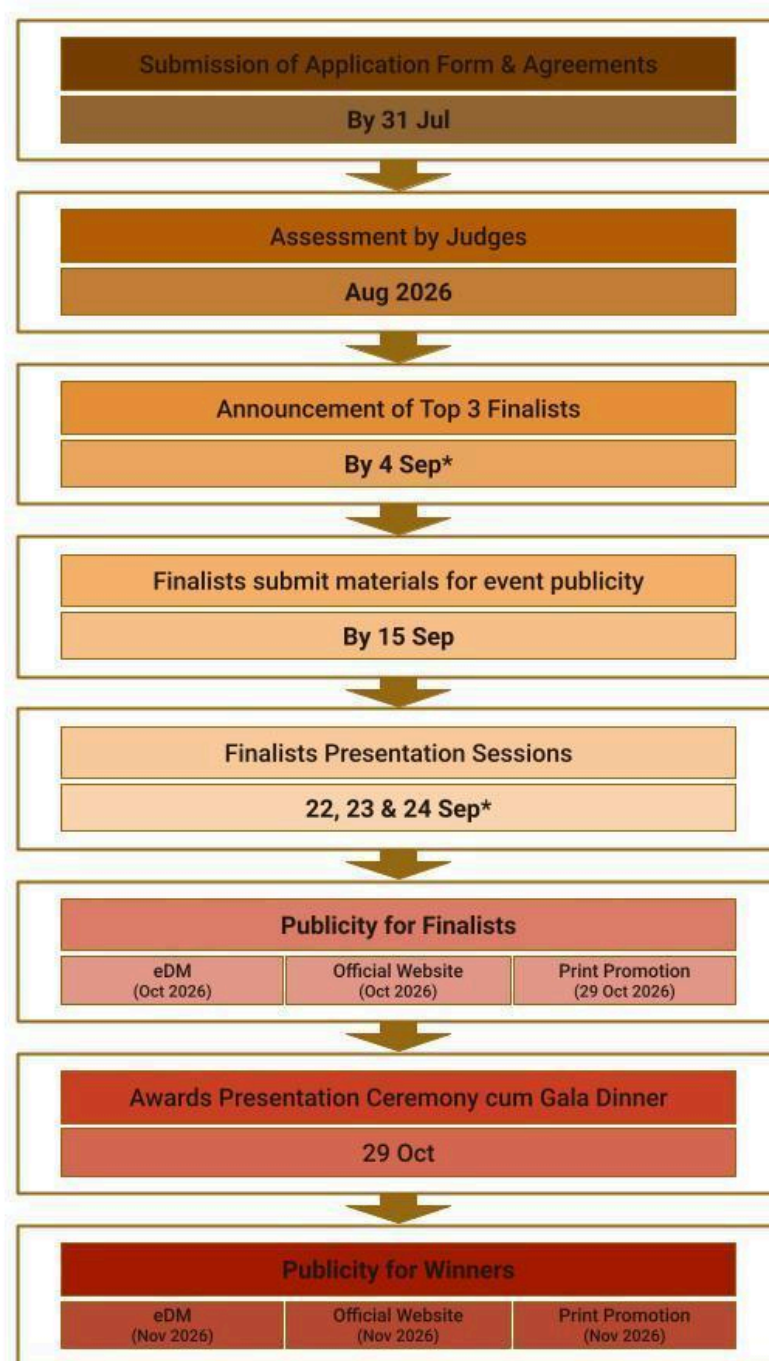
Submission of Application Form & Agreements

By 31 Jul

Assessment by Judges

Aug 2026

Announcement of Top 3 Finalists

By 4 Sep*

Finalists submit materials for event publicity

By 15 Sep

Finalists Presentation Sessions

22, 23 & 24 Sep*

Publicity for Finalists

| eDM (Oct 2026) | Official Website (Oct 2026) | Print Promotion (29 Oct 2026) |
|---|---|---|

Awards Presentation Ceremony cum Gala Dinner

29 Oct

Publicity for Winners

| eDM (Nov 2026) | Official Website (Nov 2026) | Print Promotion (Nov 2026) |
|---|---|---|